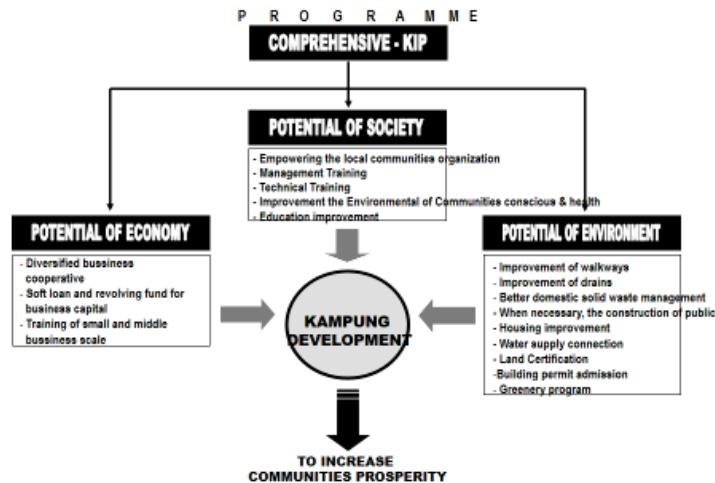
P R O G R A M M E

COMPREHENSIVE - KIP

POTENTIAL OF SOCIETY

- Empowering the local communities organization
- Management Training
- Technical Training
- Improvement the Environmental of Communities conscious & health
- Education improvement

POTENTIAL OF ECONOMY

- Diversified bussiness cooperative
- Soft loan and revolving fund for business capital
- Training of small and middle bussiness scale

POTENTIAL OF ENVIRONMENT

- Improvement of walkways
- Improvement of drains
- Better domestic solid waste management
- When necessary, the construction of public
- Housing improvement
- Water supply connection
- Land Certification
-Building permit admission
- Greenery program

KAMPUNG DEVELOPMENT

TO INCREASE COMMUNITIES PROSPERITY